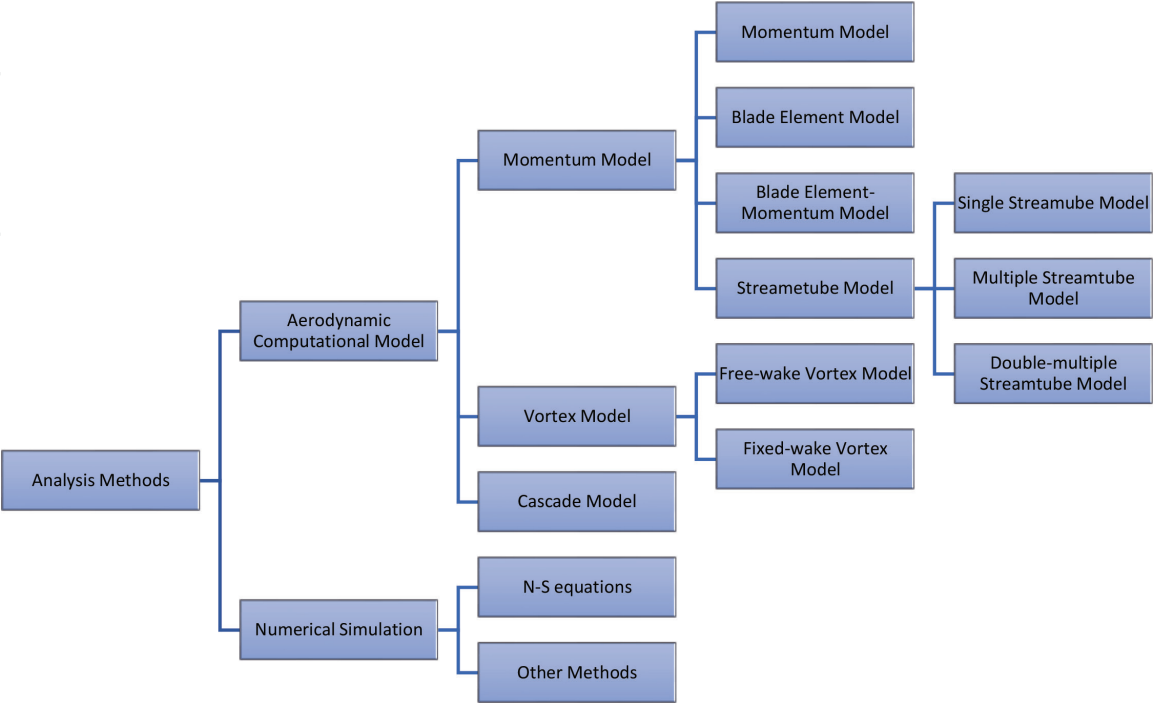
Analysis Methods

Aerodynamic Computational Model

Numerical Simulation

Momentum Model

Vortex Model

Cascade Model

N-S equations

Other Methods

Momentum Model

Blade Element Model

Blade Element-Momentum Model

Streametube Model

Free-wake Vortex Model

Fixed-wake Vortex Model

Single Streamube Model

Multiple Streamtube Model

Double-multiple Streamtube Model